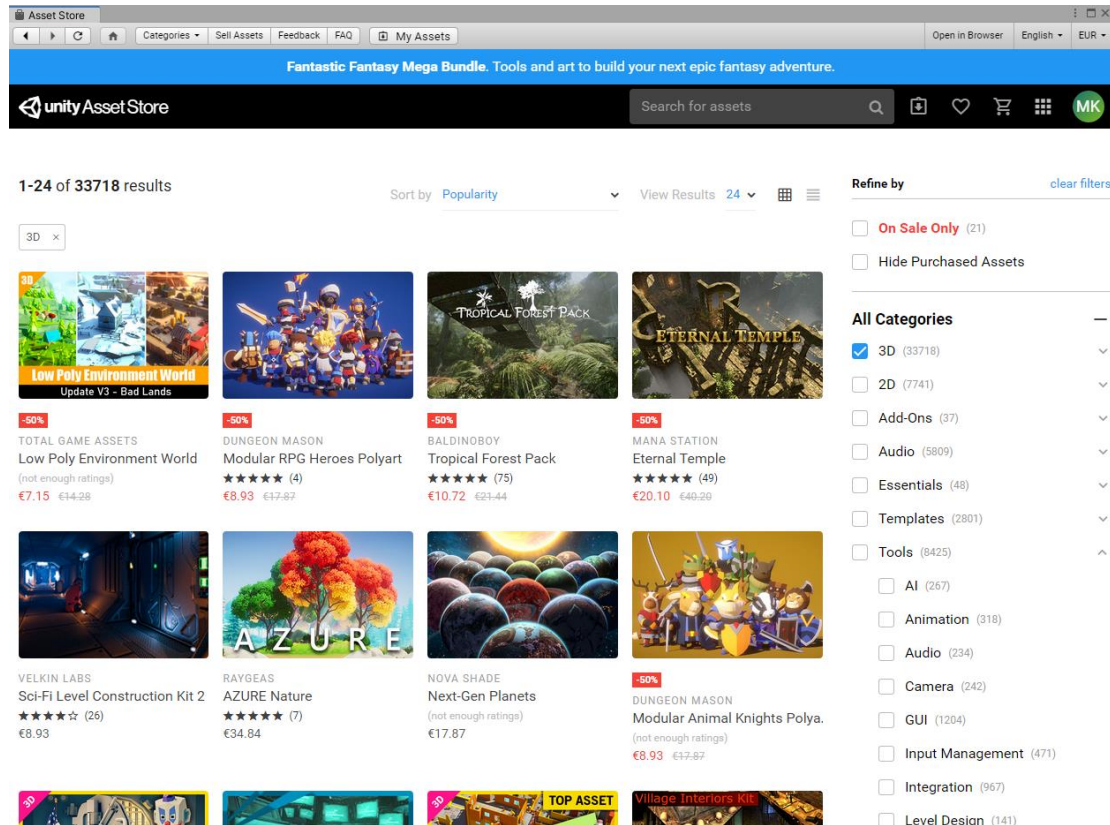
Asset Store

Categories ▾ | Sell Assets | Feedback | FAQ | My Assets

Open in Browser | English ▾ | EUR ▾

Fantastic Fantasy Mega Bundle. Tools and art to build your next epic fantasy adventure.

unity Asset Store

Search for assets

MK

1-24 of 33718 results

Sort by Popularity

View Results 24

3D ×

3D
Low Poly Environment World
Update V3 - Bad Lands
-50%
TOTAL GAME ASSETS
Low Poly Environment World
(not enough ratings)
€7.15 €14.28

-50%
DUNGEON MASON
Modular RPG Heroes Polyart
★★★★★ (4)
€8.93 €17.87

TROPICAL FOREST PACK
-50%
BALDINOBOY
Tropical Forest Pack
★★★★★ (75)
€10.72 €21.44

ETERNAL TEMPLE
-50%
MANA STATION
Eternal Temple
★★★★★ (49)
€20.10 €40.20

VELKIN LABS
Sci-Fi Level Construction Kit 2
★★★★☆ (26)
€8.93

AZURE
RAYGEAS
AZURE Nature
★★★★★ (7)
€34.84

NOVA SHADE
Next-Gen Planets
(not enough ratings)
€17.87

-50%
DUNGEON MASON
Modular Animal Knights Polya.
(not enough ratings)
€8.93 €17.87

3D
3D
TOP ASSET
Village Interiors Kit

Refine by
clear filters

On Sale Only (21)
Hide Purchased Assets

All Categories
3D (33718)
2D (7741)
Add-Ons (37)
Audio (5809)
Essentials (48)
Templates (2801)
Tools (8425)
AI (267)
Animation (318)
Audio (234)
Camera (242)
GUI (1204)
Input Management (471)
Integration (967)
Level Design (141)